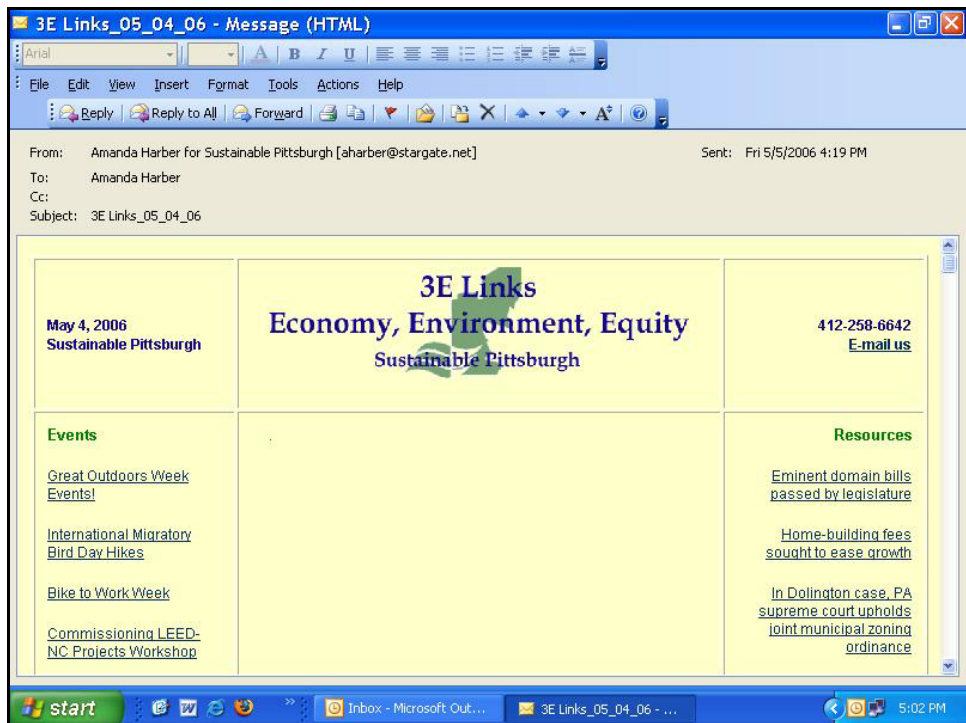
3E Links_05_04_06 - Message (HTML)

Arial

File Edit View Insert Format Tools Actions Help

Reply | Reply to All | Forward

From: Amanda Harber for Sustainable Pittsburgh [aharber@stargate.net]

Sent: Fri 5/5/2006 4:19 PM

To: Amanda Harber

Cc:

Subject: 3E Links_05_04_06

May 4, 2006
Sustainable Pittsburgh

3E Links
Economy, Environment, Equity
Sustainable Pittsburgh

412-258-6642
E-mail us

Events

Great Outdoors Week Events!

International Migratory Bird Day Hikes

Bike to Work Week

Commissioning LEED-NC Projects Workshop

Resources

Eminent domain bills passed by legislature

Home-building fees sought to ease growth

In Dolington case, PA supreme court upholds joint municipal zoning ordinance

start

Inbox - Microsoft Out...

3E Links_05_04_06 - ...

5:02 PM